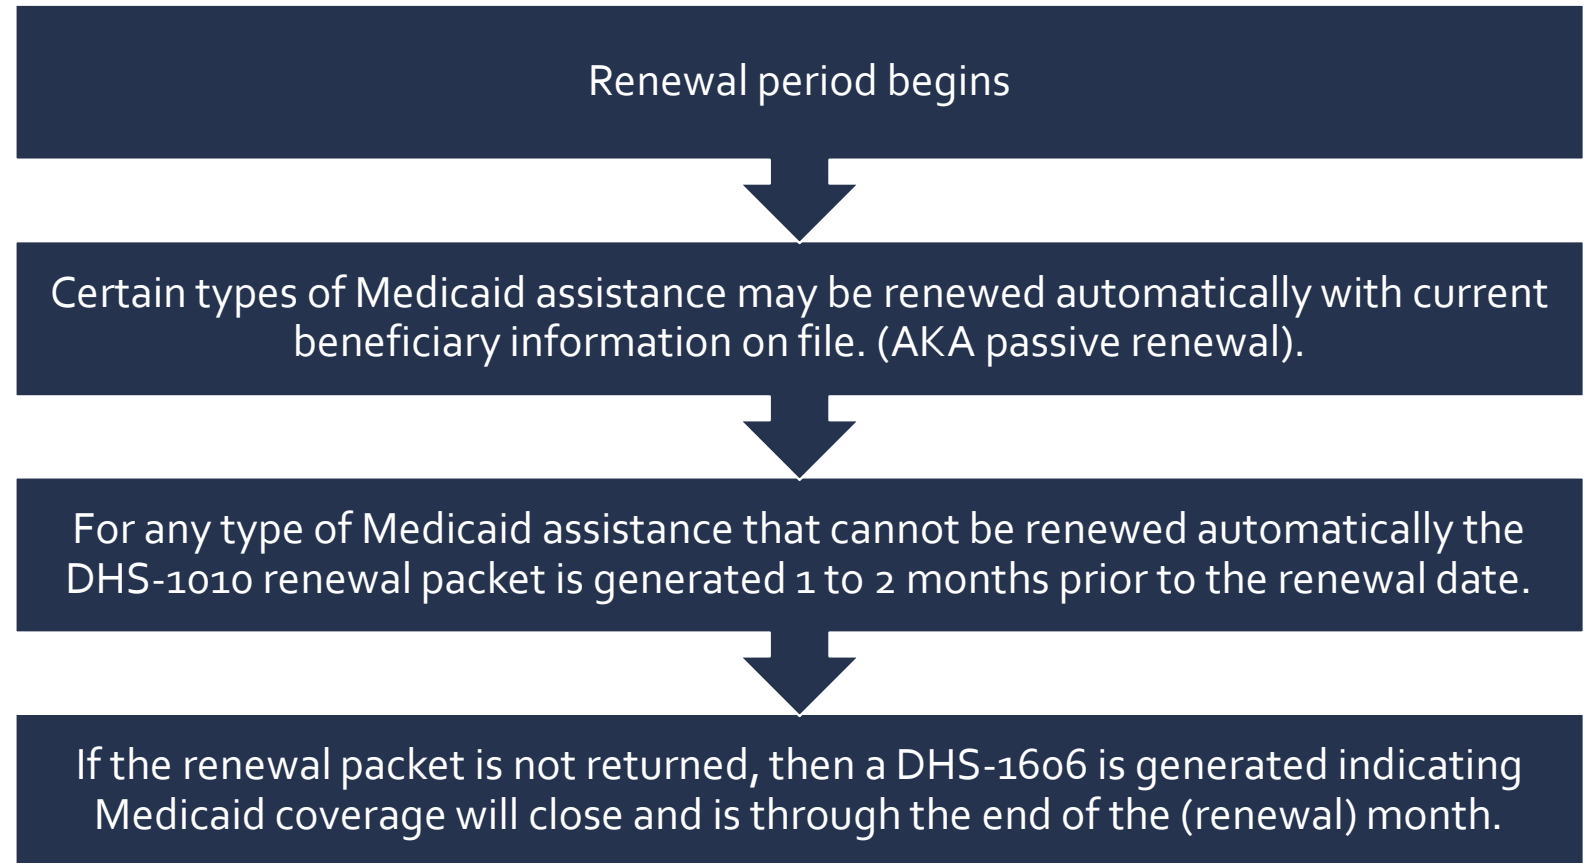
Renewal period begins

Certain types of Medicaid assistance may be renewed automatically with current beneficiary information on file. (AKA passive renewal).

For any type of Medicaid assistance that cannot be renewed automatically the DHS-1010 renewal packet is generated 1 to 2 months prior to the renewal date.

If the renewal packet is not returned, then a DHS-1606 is generated indicating Medicaid coverage will close and is through the end of the (renewal) month.